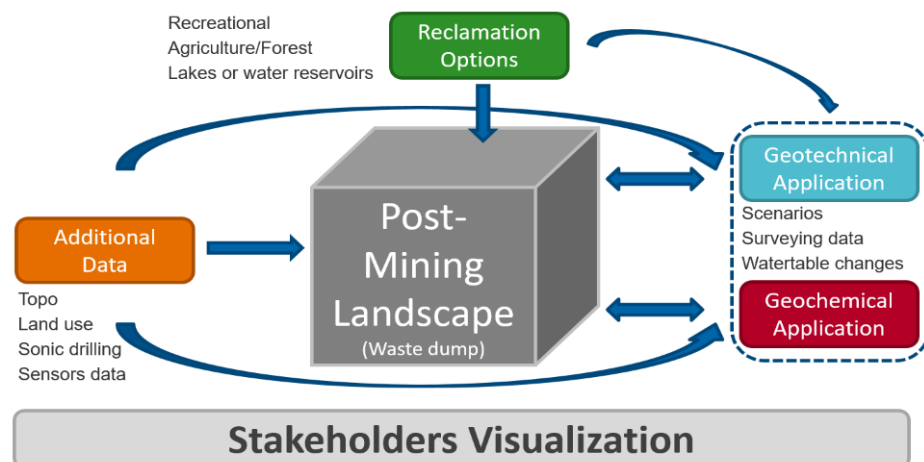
Recreational
Agriculture/Forest
Lakes or water reservoirs

Reclamation Options

Geotechnical Application

Scenarios
Surveying data
Watertable changes

Geochemical Application

Additional Data

Topo
Land use
Sonic drilling
Sensors data

Post-Mining Landscape
(Waste dump)

Stakeholders Visualization